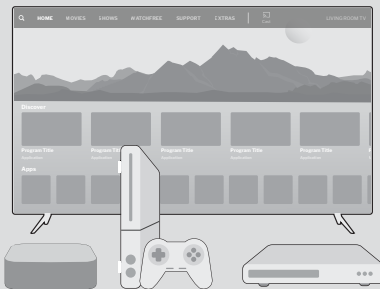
HOME MOVIES SHOWS WATCHFREE SUPPORT EXTRAS

LIVINGROOM TV

Discover

Program Title
Application

Program Title
Application

Program Title
Application

Program Title
Application

Program Title
Application

Apps